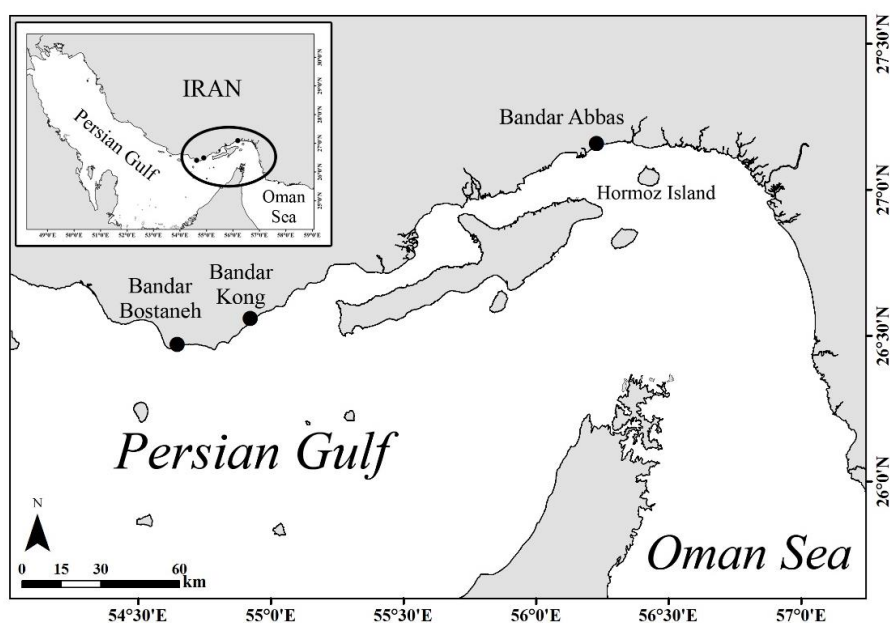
IRAN

Persian Gulf

Oman Sea

49°0'E 50°0'E 51°0'E 52°0'E 53°0'E 54°0'E 55°0'E 56°0'E 57°0'E 58°0'E 59°0'E

30°0'N 29°0'N 28°0'N 27°0'N 26°0'N 25°0'N

Bandar Abbas

Hormoz Island

Bandar Kong

Bandar Bostaneh

Persian Gulf

Oman Sea

N

0 15 30 60 km

27°30'N

27°0'N

26°30'N

26°0'N

54°30'E 55°0'E 55°30'E 56°0'E 56°30'E 57°0'E